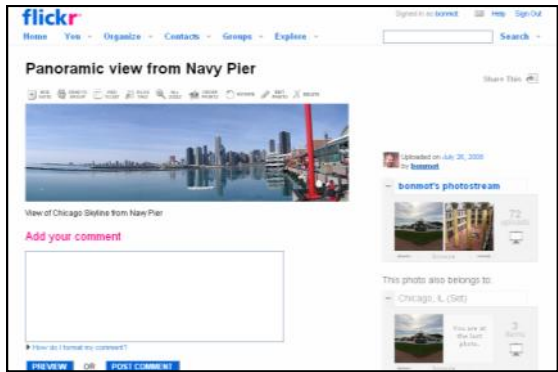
flickr

Home You Organize Contacts Groups Explore

Signed in as bonmot Help Sign Out

Search

Panoramic view from Navy Pier

Share This

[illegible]

View of Chicago Skyline from Navy Pier

Add your comment

How do I format my comment?

PREVIEW OR POST COMMENT

Uploaded on July 26, 2006 by bonmot

bonmot's photostream

72 uploads

This photo also belongs to:

Chicago, IL (Set)

You are at the last photo.

3 items